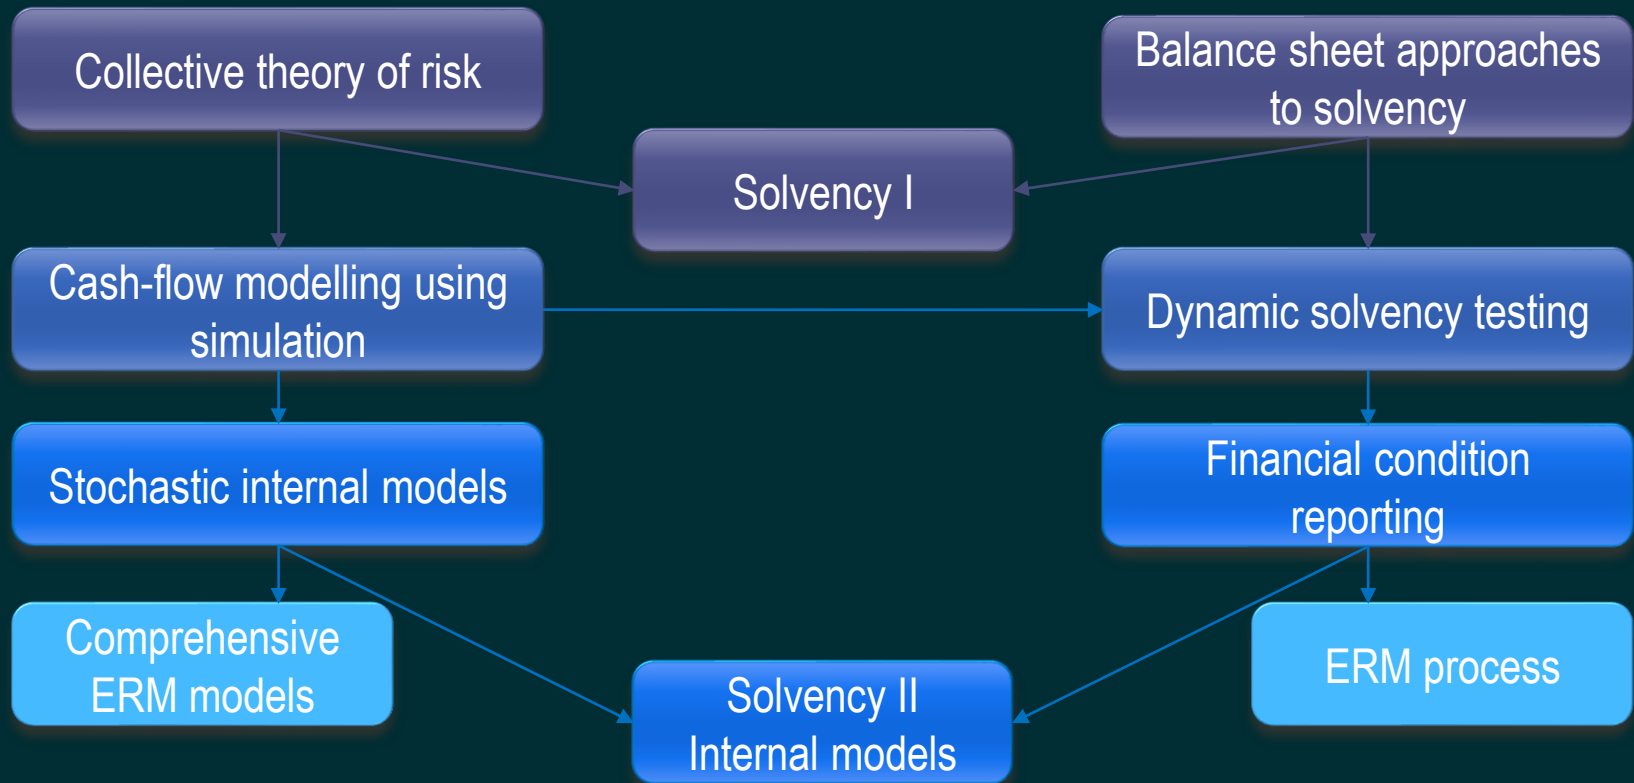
Collective theory of risk

Balance sheet approaches to solvency

Solvency I

Cash-flow modelling using simulation

Dynamic solvency testing

Stochastic internal models

Financial condition reporting

Comprehensive ERM models

Solvency II Internal models

ERM process